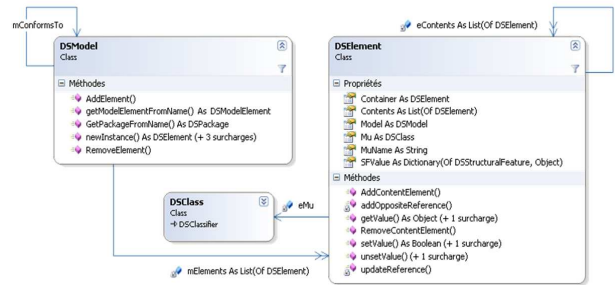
mConformsTo

DSModel
Class

Méthodes
AddElement()
getModelElementFromName() As DSModelElement
GetPackageFromName() As DSPackage
newInstance() As DSElement (+ 3 surcharges)
RemoveElement()

eContents As List(Of DSElement)

DSElement
Class

Propriétés
Container As DSElement
Contents As List(Of DSElement)
Model As DSModel
Mu As DSClass
MuName As String
SFValue As Dictionary(Of DSStructuralFeature, Object)

Méthodes
AddContentElement()
addOppositeReference()
getValue() As Object (+ 1 surcharge)
RemoveContentElement()
setValue() As Boolean (+ 1 surcharge)
unsetValue() (+ 1 surcharge)
updateReference()

DSClass
Class
→ DSClassifier

eMu

mElements As List(Of DSElement)